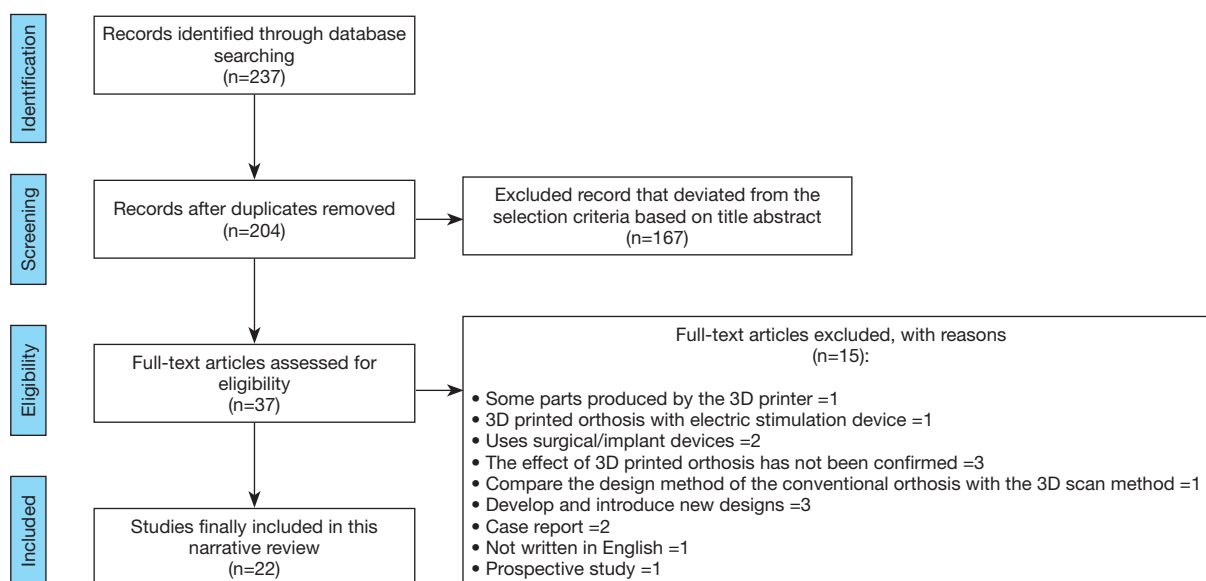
Identification

Records identified through database searching (n=237)

Screening

Records after duplicates removed (n=204)

Excluded record that deviated from the selection criteria based on title abstract (n=167)

Eligibility

Full-text articles assessed for eligibility (n=37)

Full-text articles excluded, with reasons (n=15):

• Some parts produced by the 3D printer =1
• 3D printed orthosis with electric stimulation device =1
• Uses surgical/implant devices =2
• The effect of 3D printed orthosis has not been confirmed =3
• Compare the design method of the conventional orthosis with the 3D scan method =1
• Develop and introduce new designs =3
• Case report =2
• Not written in English =1
• Prospective study =1

Included

Studies finally included in this narrative review (n=22)